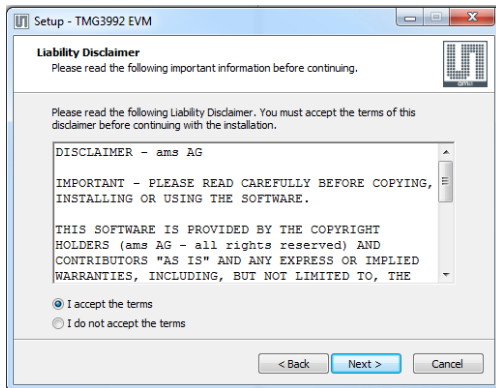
Setup - TMG3992 EVM

Liability Disclaimer
Please read the following important information before continuing.

ams

Please read the following Liability Disclaimer. You must accept the terms of this disclaimer before continuing with the installation.

DISCLAIMER – ams AG

IMPORTANT – PLEASE READ CAREFULLY BEFORE COPYING, INSTALLING OR USING THE SOFTWARE.

THIS SOFTWARE IS PROVIDED BY THE COPYRIGHT HOLDERS (ams AG – all rights reserved) AND CONTRIBUTORS "AS IS" AND ANY EXPRESS OR IMPLIED WARRANTIES, INCLUDING, BUT NOT LIMITED TO, THE

I accept the terms
I do not accept the terms

< Back
Next >
Cancel